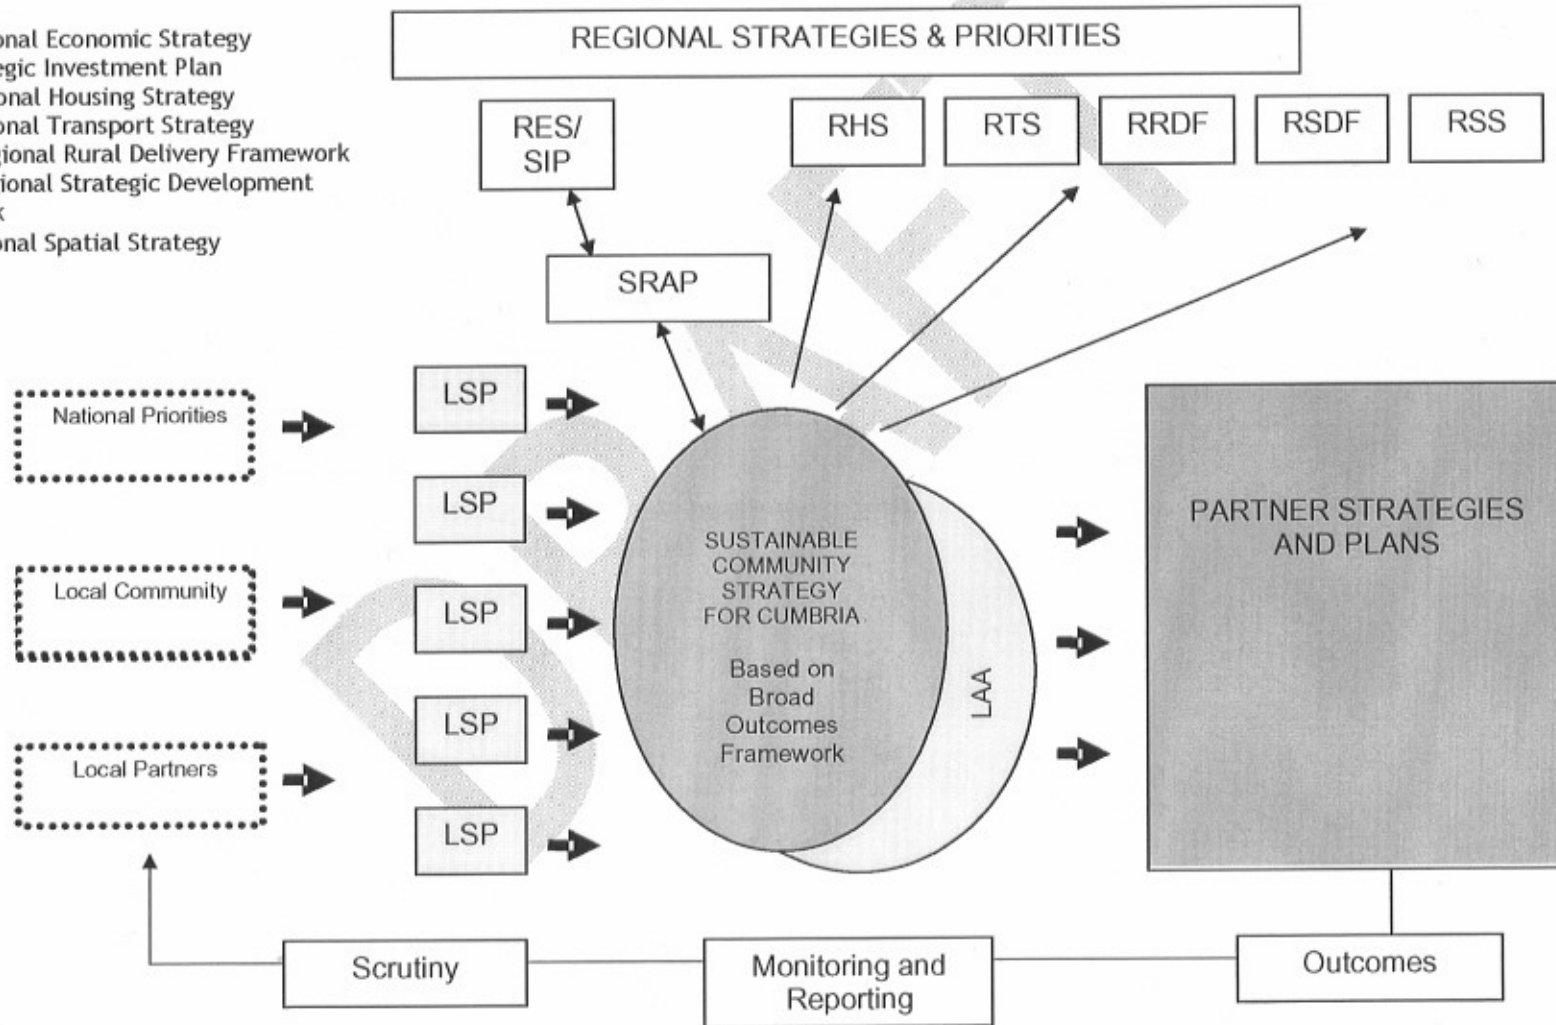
onal Economic Strategy
egic Investment Plan
onal Housing Strategy
onal Transport Strategy
gional Rural Delivery Framework
ional Strategic Development
k
onal Spatial Strategy

REGIONAL STRATEGIES & PRIORITIES

RES/ SIP

RHS

RTS

RRDF

RSDF

RSS

SRAP

National Priorities

Local Community

Local Partners

LSP

LSP

LSP

LSP

LSP

SUSTAINABLE COMMUNITY STRATEGY FOR CUMBRIA

Based on Broad Outcomes Framework

LAA

PARTNER STRATEGIES AND PLANS

Scrutiny

Monitoring and Reporting

Outcomes

DRAFT